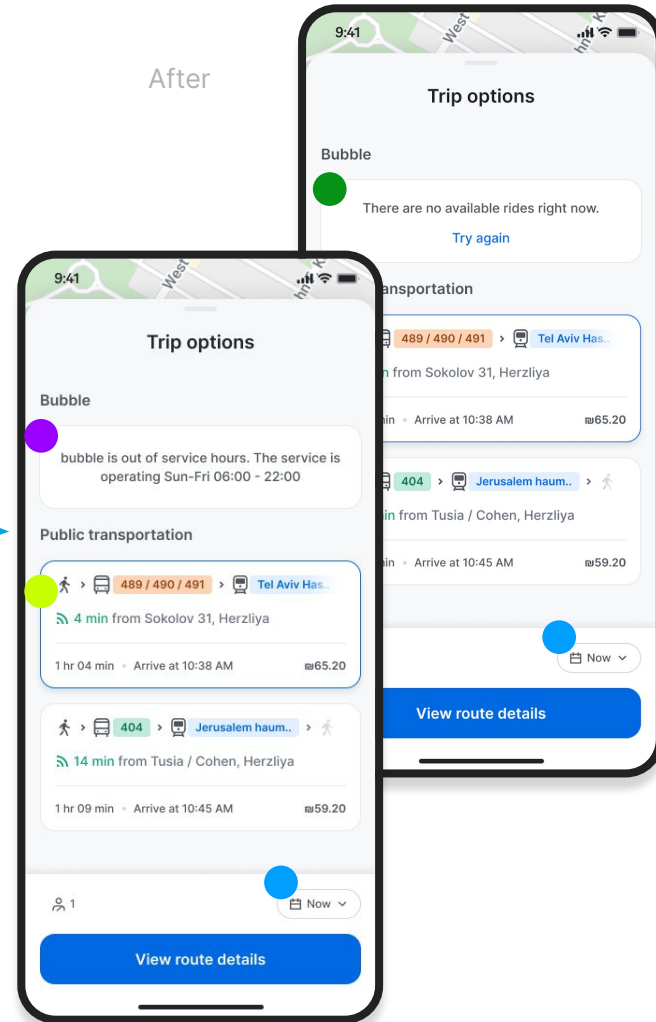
After

9:41

West

Trip options

Bubble

There are no available rides right now.

Try again

nsportation

489 / 490 / 491 > Tel Aviv Has..

n from Sokolov 31, Herzliya

in • Arrive at 10:38 AM ₪65.20

404 > Jerusalem haum..

in from Tusia / Cohen, Herzliya

in • Arrive at 10:45 AM ₪59.20

Now

View route details

9:41

West

Trip options

Bubble

bubble is out of service hours. The service is operating Sun-Fri 06:00 - 22:00

Public transportation

> 489 / 490 / 491 > Tel Aviv Has..

4 min from Sokolov 31, Herzliya

1 hr 04 min • Arrive at 10:38 AM ₪65.20

> 404 > Jerusalem haum.. >

14 min from Tusia / Cohen, Herzliya

1 hr 09 min • Arrive at 10:45 AM ₪59.20

1

Now

View route details